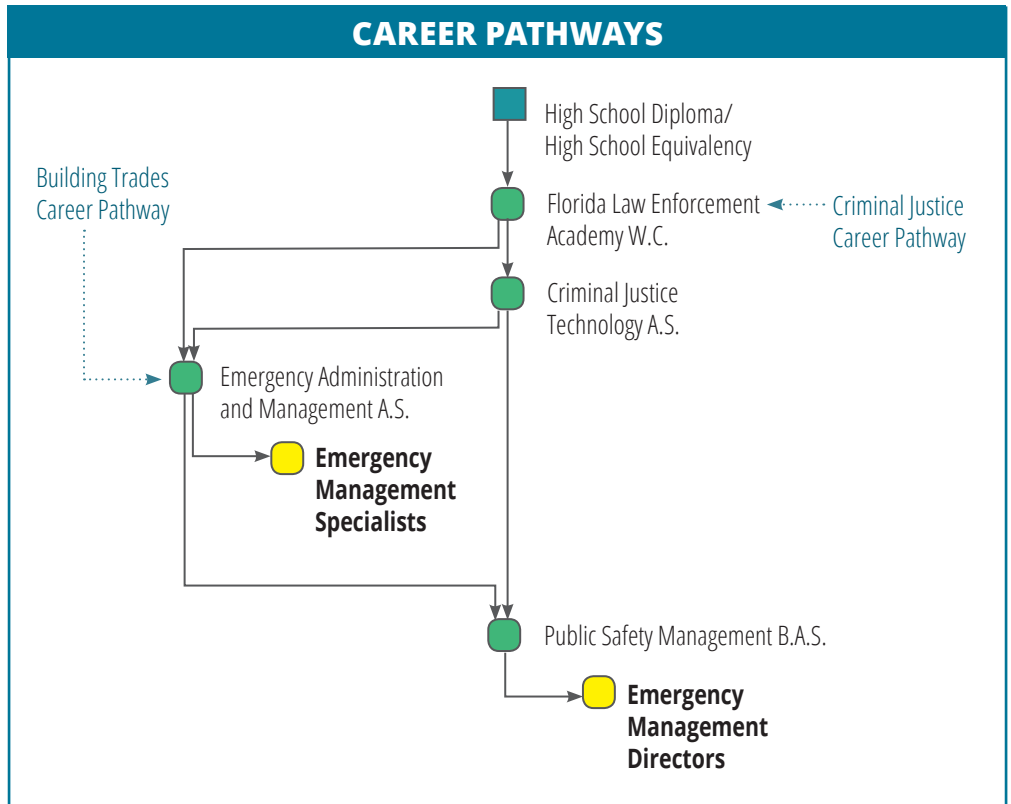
CAREER PATHWAYS

High School Diploma/
High School Equivalency

Building Trades
Career Pathway

Florida Law Enforcement
Academy W.C.

Criminal Justice
Career Pathway

Criminal Justice
Technology A.S.

Emergency Administration
and Management A.S.

Emergency
Management
Specialists

Public Safety Management B.A.S.

Emergency
Management
Directors